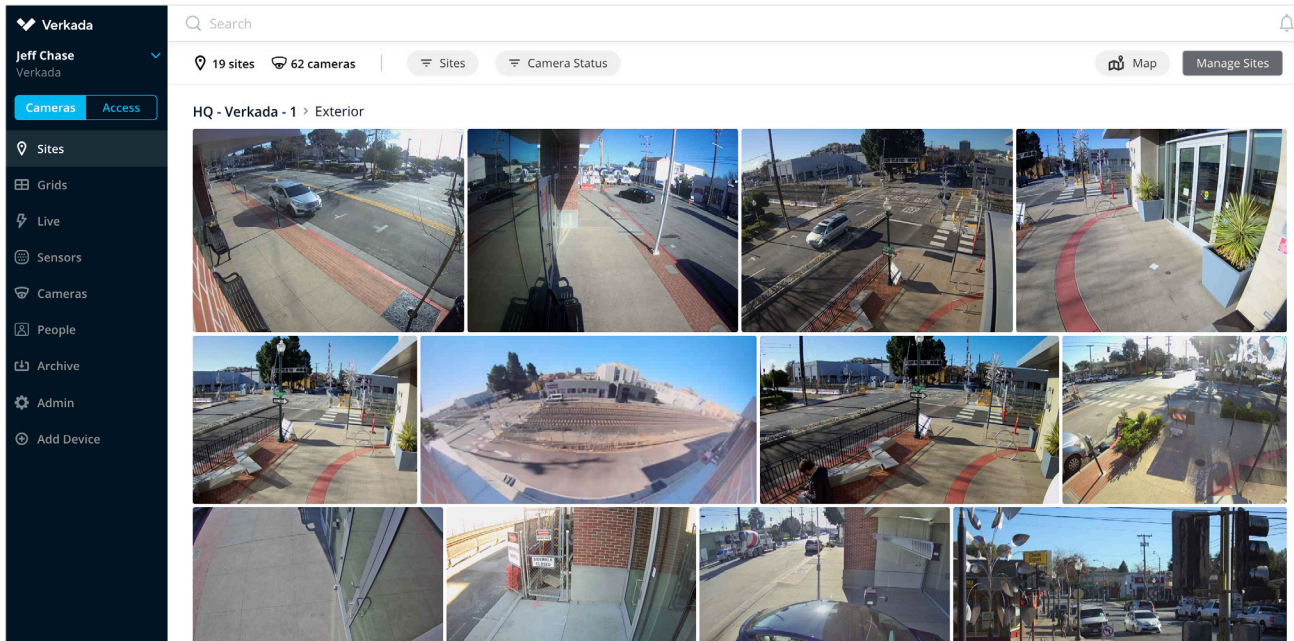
Verkada

Jeff Chase
Verkada

Cameras Access

Sites
Grids
Live
Sensors
Cameras
People
Archive
Admin
Add Device

Search

19 sites 62 cameras Sites Camera Status Map Manage Sites

HQ - Verkada - 1 > Exterior